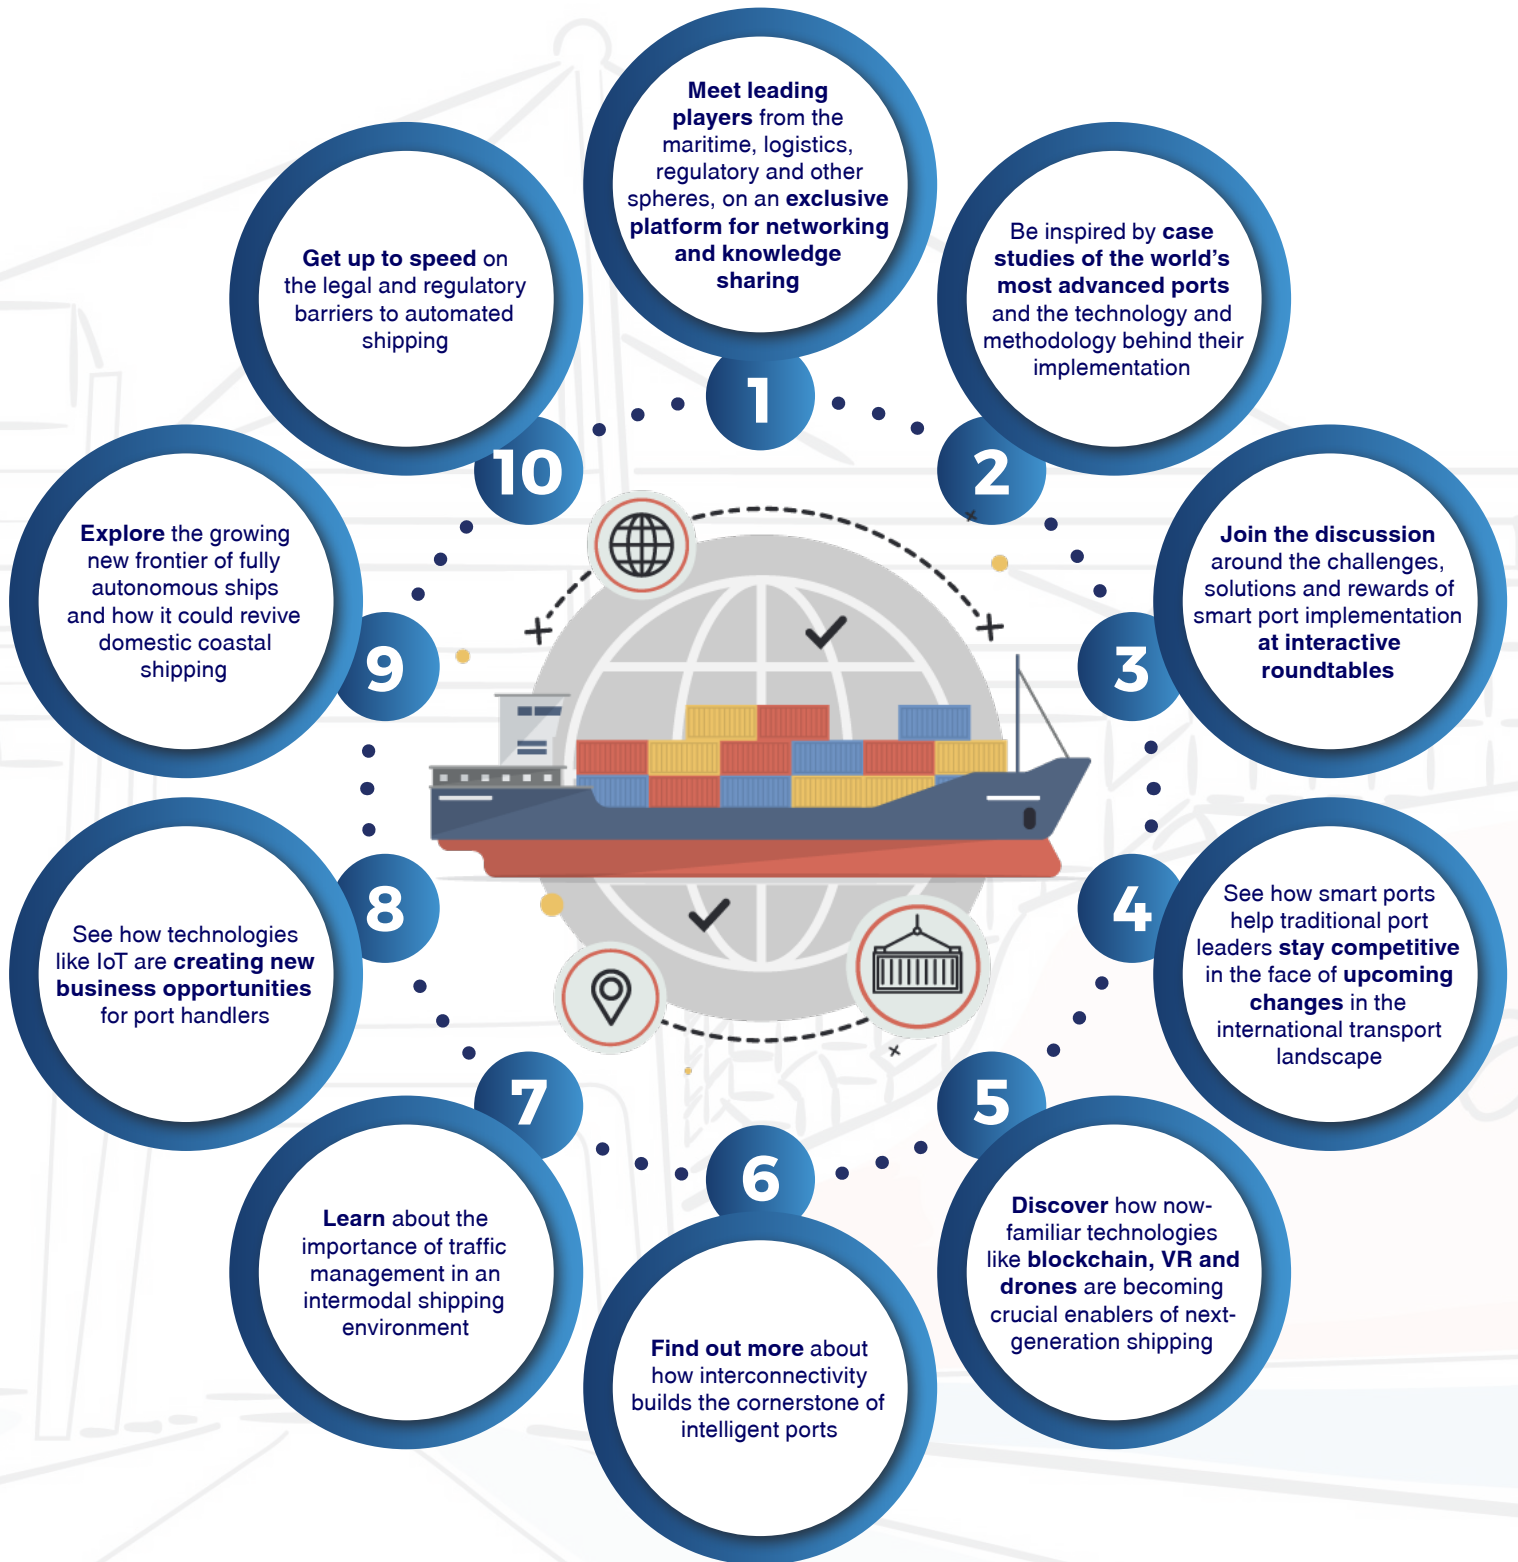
1
Meet leading players from the maritime, logistics, regulatory and other spheres, on an exclusive platform for networking and knowledge sharing

2
Be inspired by case studies of the world's most advanced ports and the technology and methodology behind their implementation

3
Join the discussion around the challenges, solutions and rewards of smart port implementation at interactive roundtables

4
See how smart ports help traditional port leaders stay competitive in the face of upcoming changes in the international transport landscape

5
Discover how now-familiar technologies like blockchain, VR and drones are becoming crucial enablers of next-generation shipping

6
Find out more about how interconnectivity builds the cornerstone of intelligent ports

7
Learn about the importance of traffic management in an intermodal shipping environment

8
See how technologies like IoT are creating new business opportunities for port handlers

9
Explore the growing new frontier of fully autonomous ships and how it could revive domestic coastal shipping

10
Get up to speed on the legal and regulatory barriers to automated shipping